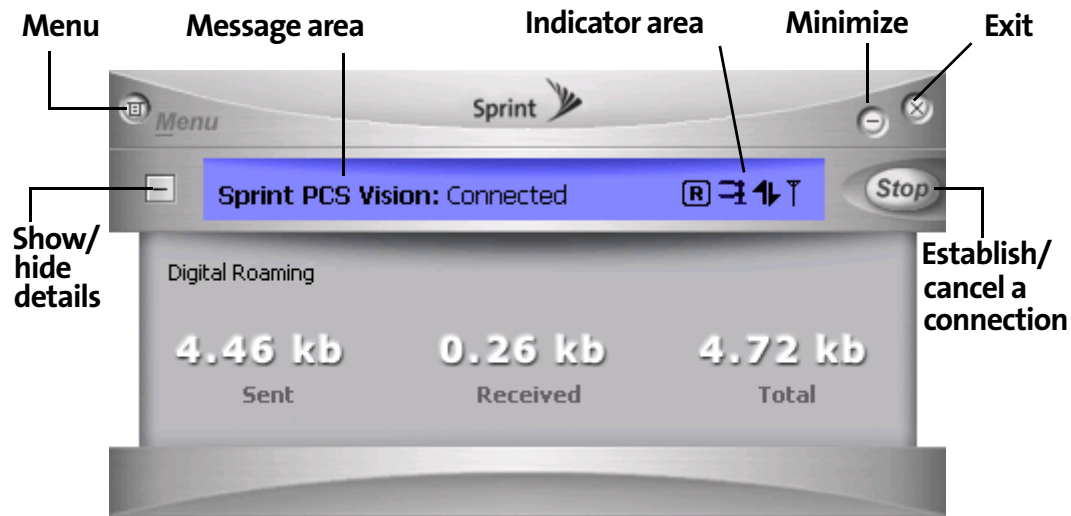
Menu

Message area

Indicator area

Minimize

Exit

Menu

Sprint

Sprint PCS Vision: Connected

R

Stop

Show/ hide details

Establish/ cancel a connection

Digital Roaming

4.46 kb
Sent

0.26 kb
Received

4.72 kb
Total